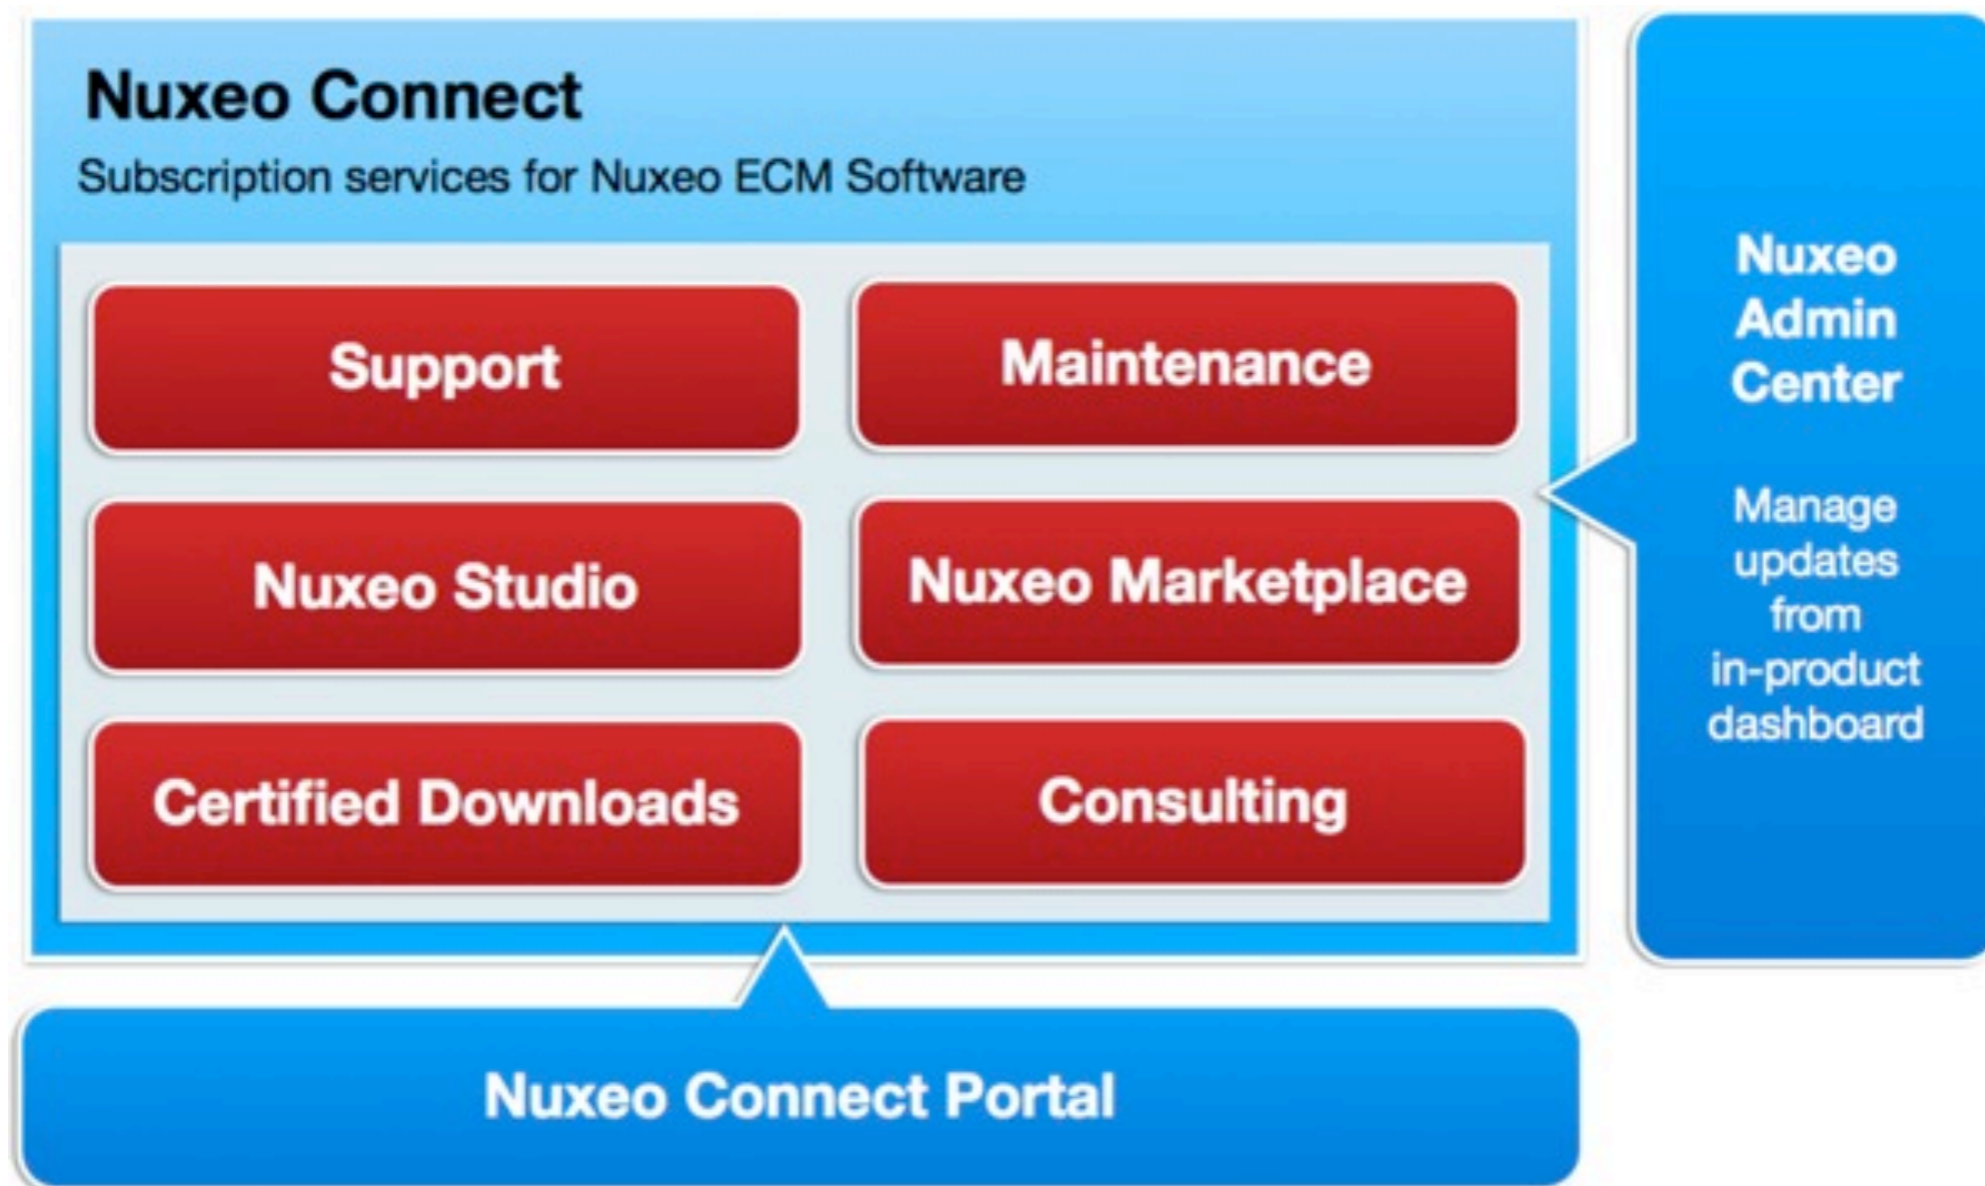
Nuxeo Connect

Subscription services for Nuxeo ECM Software

Support

Maintenance

Nuxeo Studio

Nuxeo Marketplace

Certified Downloads

Consulting

Nuxeo Admin Center

Manage updates from in-product dashboard

Nuxeo Connect Portal